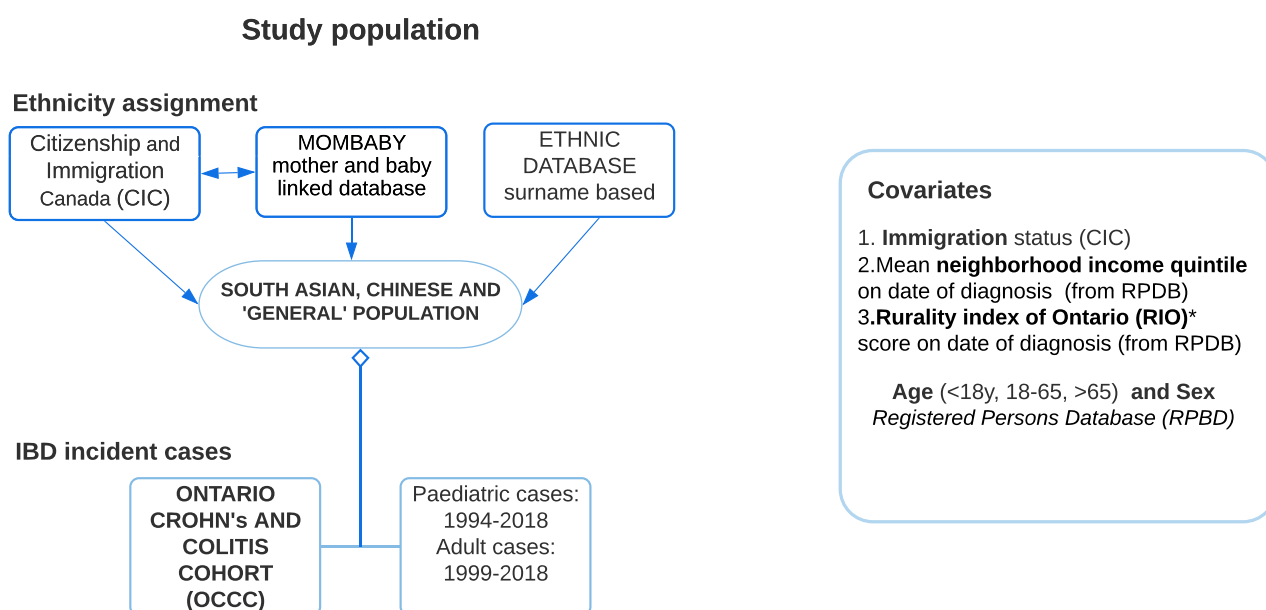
Study population

Ethnicity assignment

Citizenship and Immigration Canada (CIC)

MOMBABY mother and baby linked database

ETHNIC DATABASE surname based

SOUTH ASIAN, CHINESE AND 'GENERAL' POPULATION

IBD incident cases

ONTARIO CROHN's AND COLITIS COHORT (OCCC)

Paediatric cases: 1994-2018
Adult cases: 1999-2018

Covariates

1. **Immigration** status (CIC)
2.Mean **neighborhood income quintile** on date of diagnosis (from RPDB)
3.**Rurality index of Ontario (RIO)*** score on date of diagnosis (from RPDB)

**Age** (<18y, 18-65, >65) **and Sex**
*Registered Persons Database (RPBD)*